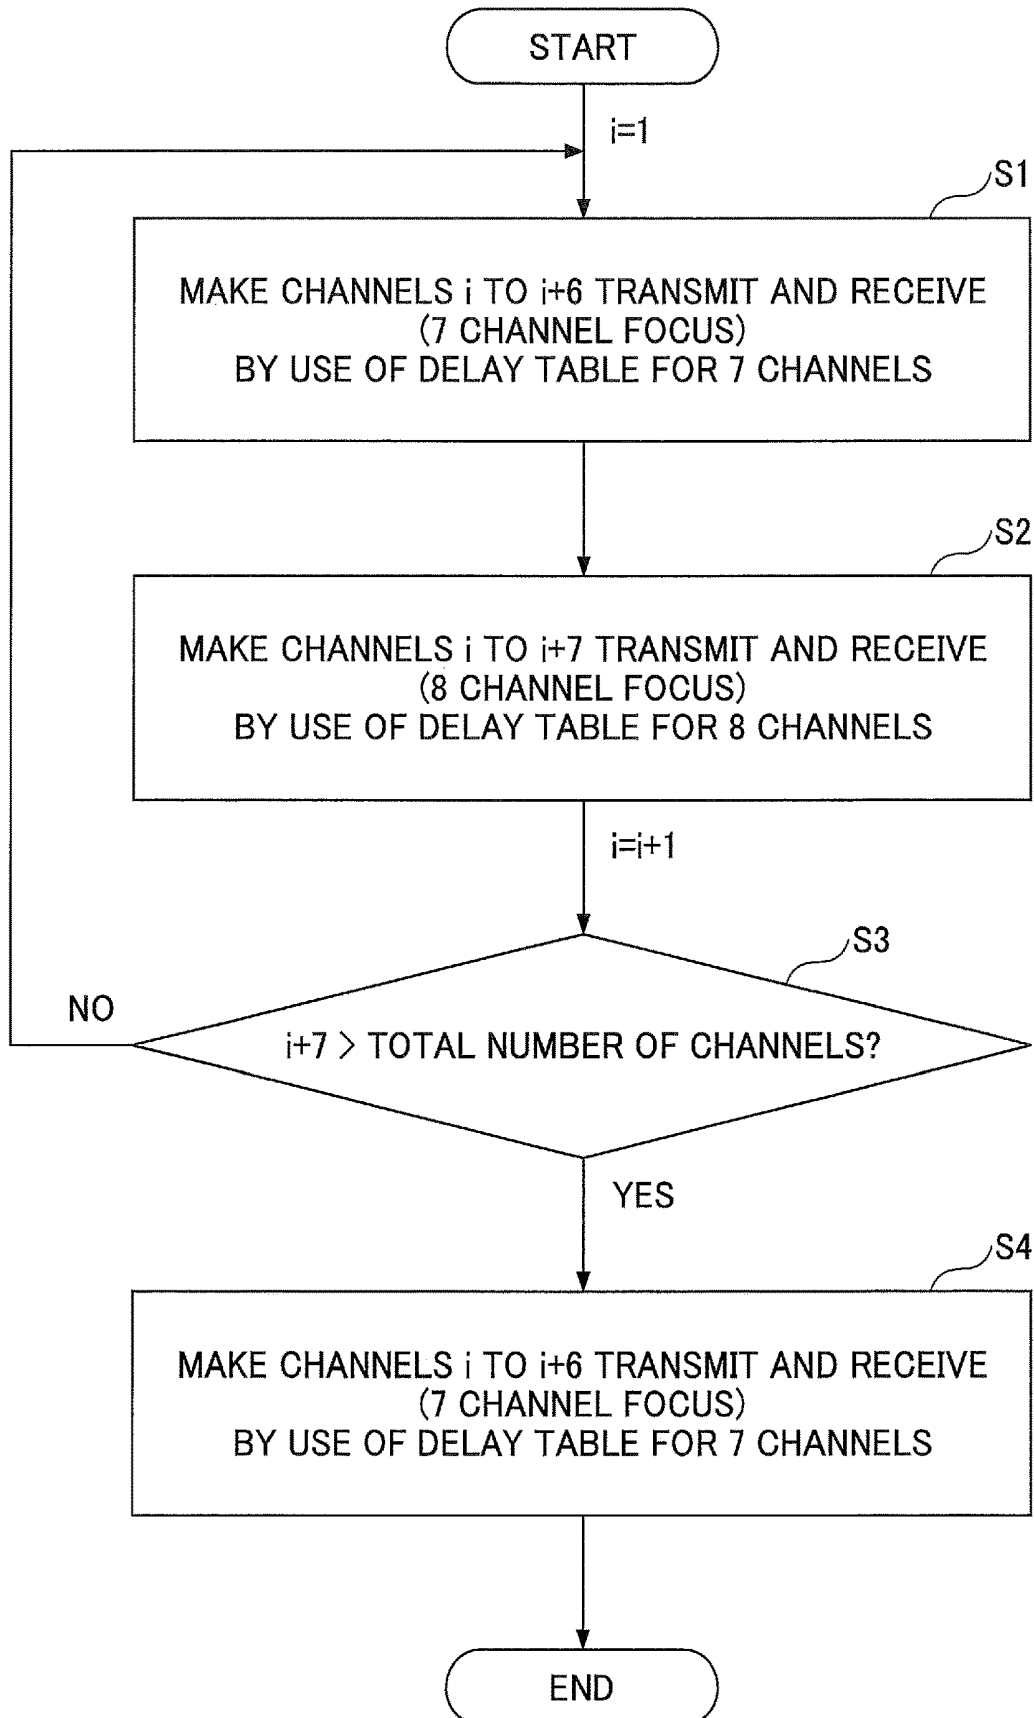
START

i=1

S1

MAKE CHANNELS i TO i+6 TRANSMIT AND RECEIVE
(7 CHANNEL FOCUS)
BY USE OF DELAY TABLE FOR 7 CHANNELS

S2

MAKE CHANNELS i TO i+7 TRANSMIT AND RECEIVE
(8 CHANNEL FOCUS)
BY USE OF DELAY TABLE FOR 8 CHANNELS

i=i+1

S3

NO

i+7 > TOTAL NUMBER OF CHANNELS?

YES

S4

MAKE CHANNELS i TO i+6 TRANSMIT AND RECEIVE
(7 CHANNEL FOCUS)
BY USE OF DELAY TABLE FOR 7 CHANNELS

END